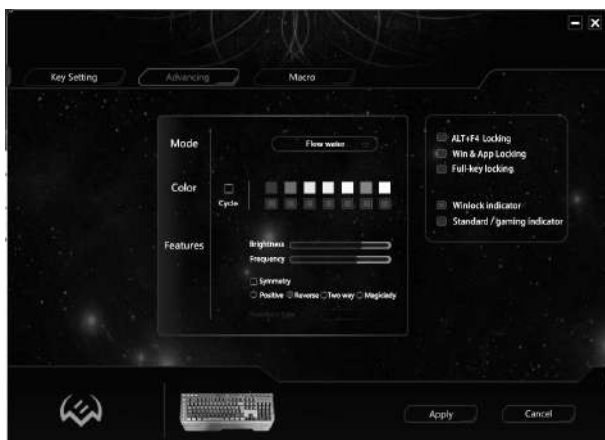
Key Setting

Advancing

Macro

Mode

Flow water

Color

Cycle

Features

Brightness

Frequency

Symmetry

Positive Reverse Two way Magiclady

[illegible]

ALT+F4 Locking

Win & App Locking

Full-key locking

Winlock indicator

Standard / gaming indicator

Apply

Cancel